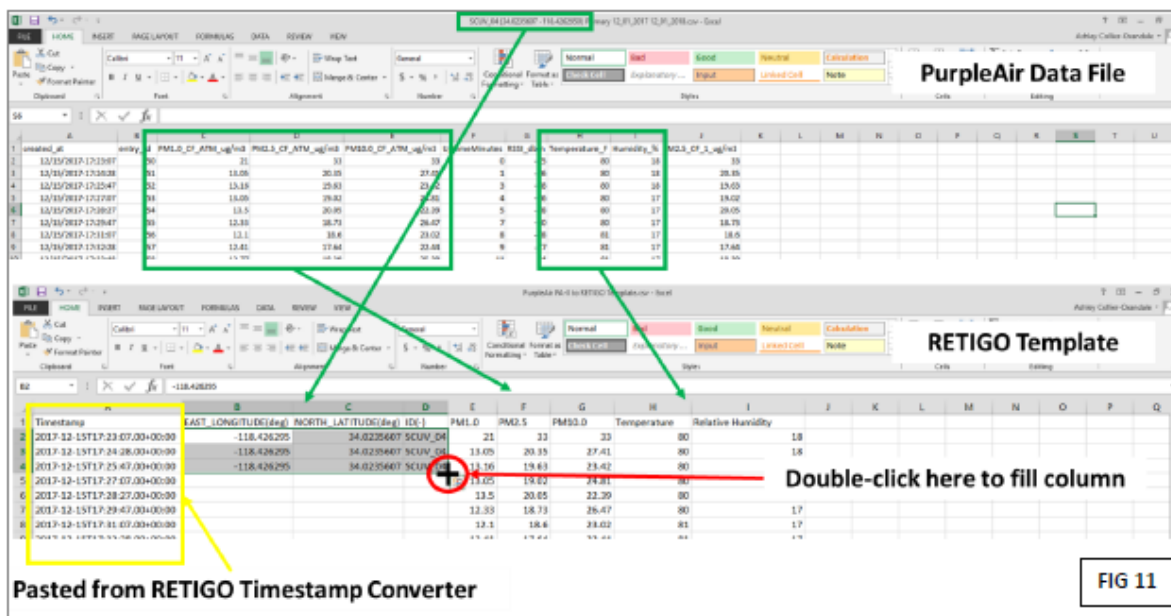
SCUV_04 (34.0235607 -118.426295) Primary 12_01_2017 12_31_2018.csv - Excel

FILE HOME INSERT PAGE LAYOUT FORMULAS DATA REVIEW VIEW

Ashley Collier-Oxandale

Cut Copy Format Painter Paste Clipboard Calibri 11 Font Wrap Text Merge & Center Alignment General Number Conditional Formatting Format as Table Normal Bad Good Neutral Calculation Check Cell Explanatory... Input Linked Cell Note Styles Cells Editing

PurpleAir Data File

| | A | B | C | D | E | F | G | H | I | J |
|---|---|---|---|---|---|---|---|---|---|---|
| 1 | created_at | entry_id | PM1.0_CF_ATM_ug/m3 | PM2.5_CF_ATM_ug/m3 | PM10.0_CF_ATM_ug/m3 | UptimeMinutes | RSSI_dbm | Temperature_F | Humidity_% | PM2.5_CF_1_ug/m3 |
| 2 | 12/15/2017 17:23:07 | 50 | 21 | 33 | 33 | 0 | -5 | 80 | 18 | 33 |
| 3 | 12/15/2017 17:24:28 | 51 | 13.05 | 20.35 | 27.41 | 1 | -6 | 80 | 18 | 20.35 |
| 4 | 12/15/2017 17:25:47 | 52 | 13.16 | 19.63 | 23.42 | 3 | -6 | 80 | 18 | 19.63 |
| 5 | 12/15/2017 17:27:07 | 53 | 13.05 | 19.82 | 24.81 | 4 | -6 | 80 | 17 | 19.82 |
| 6 | 12/15/2017 17:28:27 | 54 | 13.5 | 20.05 | 22.39 | 5 | -6 | 80 | 17 | 20.05 |
| 7 | 12/15/2017 17:29:47 | 55 | 12.33 | 18.73 | 26.47 | 7 | -6 | 80 | 17 | 18.73 |
| 8 | 12/15/2017 17:31:07 | 56 | 12.1 | 18.6 | 23.02 | 8 | -6 | 81 | 17 | 18.6 |
| 9 | 12/15/2017 17:32:28 | 57 | 12.41 | 17.64 | 23.48 | 9 | -7 | 81 | 17 | 17.64 |

PurpleAir PA-II to RETIGO Template.csv - Excel

RETIGO Template

B2 -118.426295

| | A | B | C | D | E | F | G | H | I |
|---|---|---|---|---|---|---|---|---|---|
| 1 | Timestamp | EAST_LONGITUDE(deg) | NORTH_LATITUDE(deg) | ID(-) | PM1.0 | PM2.5 | PM10.0 | Temperature | Relative Humidity |
| 2 | 2017-12-15T17:23:07.00+00:00 | -118.426295 | 34.0235607 | SCUV_04 | 21 | 33 | 33 | 80 | 18 |
| 3 | 2017-12-15T17:24:28.00+00:00 | -118.426295 | 34.0235607 | SCUV_04 | 13.05 | 20.35 | 27.41 | 80 | 18 |
| 4 | 2017-12-15T17:25:47.00+00:00 | -118.426295 | 34.0235607 | SCUV_04 | 13.16 | 19.63 | 23.42 | 80 | |
| 5 | 2017-12-15T17:27:07.00+00:00 | | | | 13.05 | 19.82 | 24.81 | 80 | |
| 6 | 2017-12-15T17:28:27.00+00:00 | | | | 13.5 | 20.05 | 22.39 | 80 | |
| 7 | 2017-12-15T17:29:47.00+00:00 | | | | 12.33 | 18.73 | 26.47 | 80 | 17 |
| 8 | 2017-12-15T17:31:07.00+00:00 | | | | 12.1 | 18.6 | 23.02 | 81 | 17 |

Double-click here to fill column

Pasted from RETIGO Timestamp Converter

FIG 11